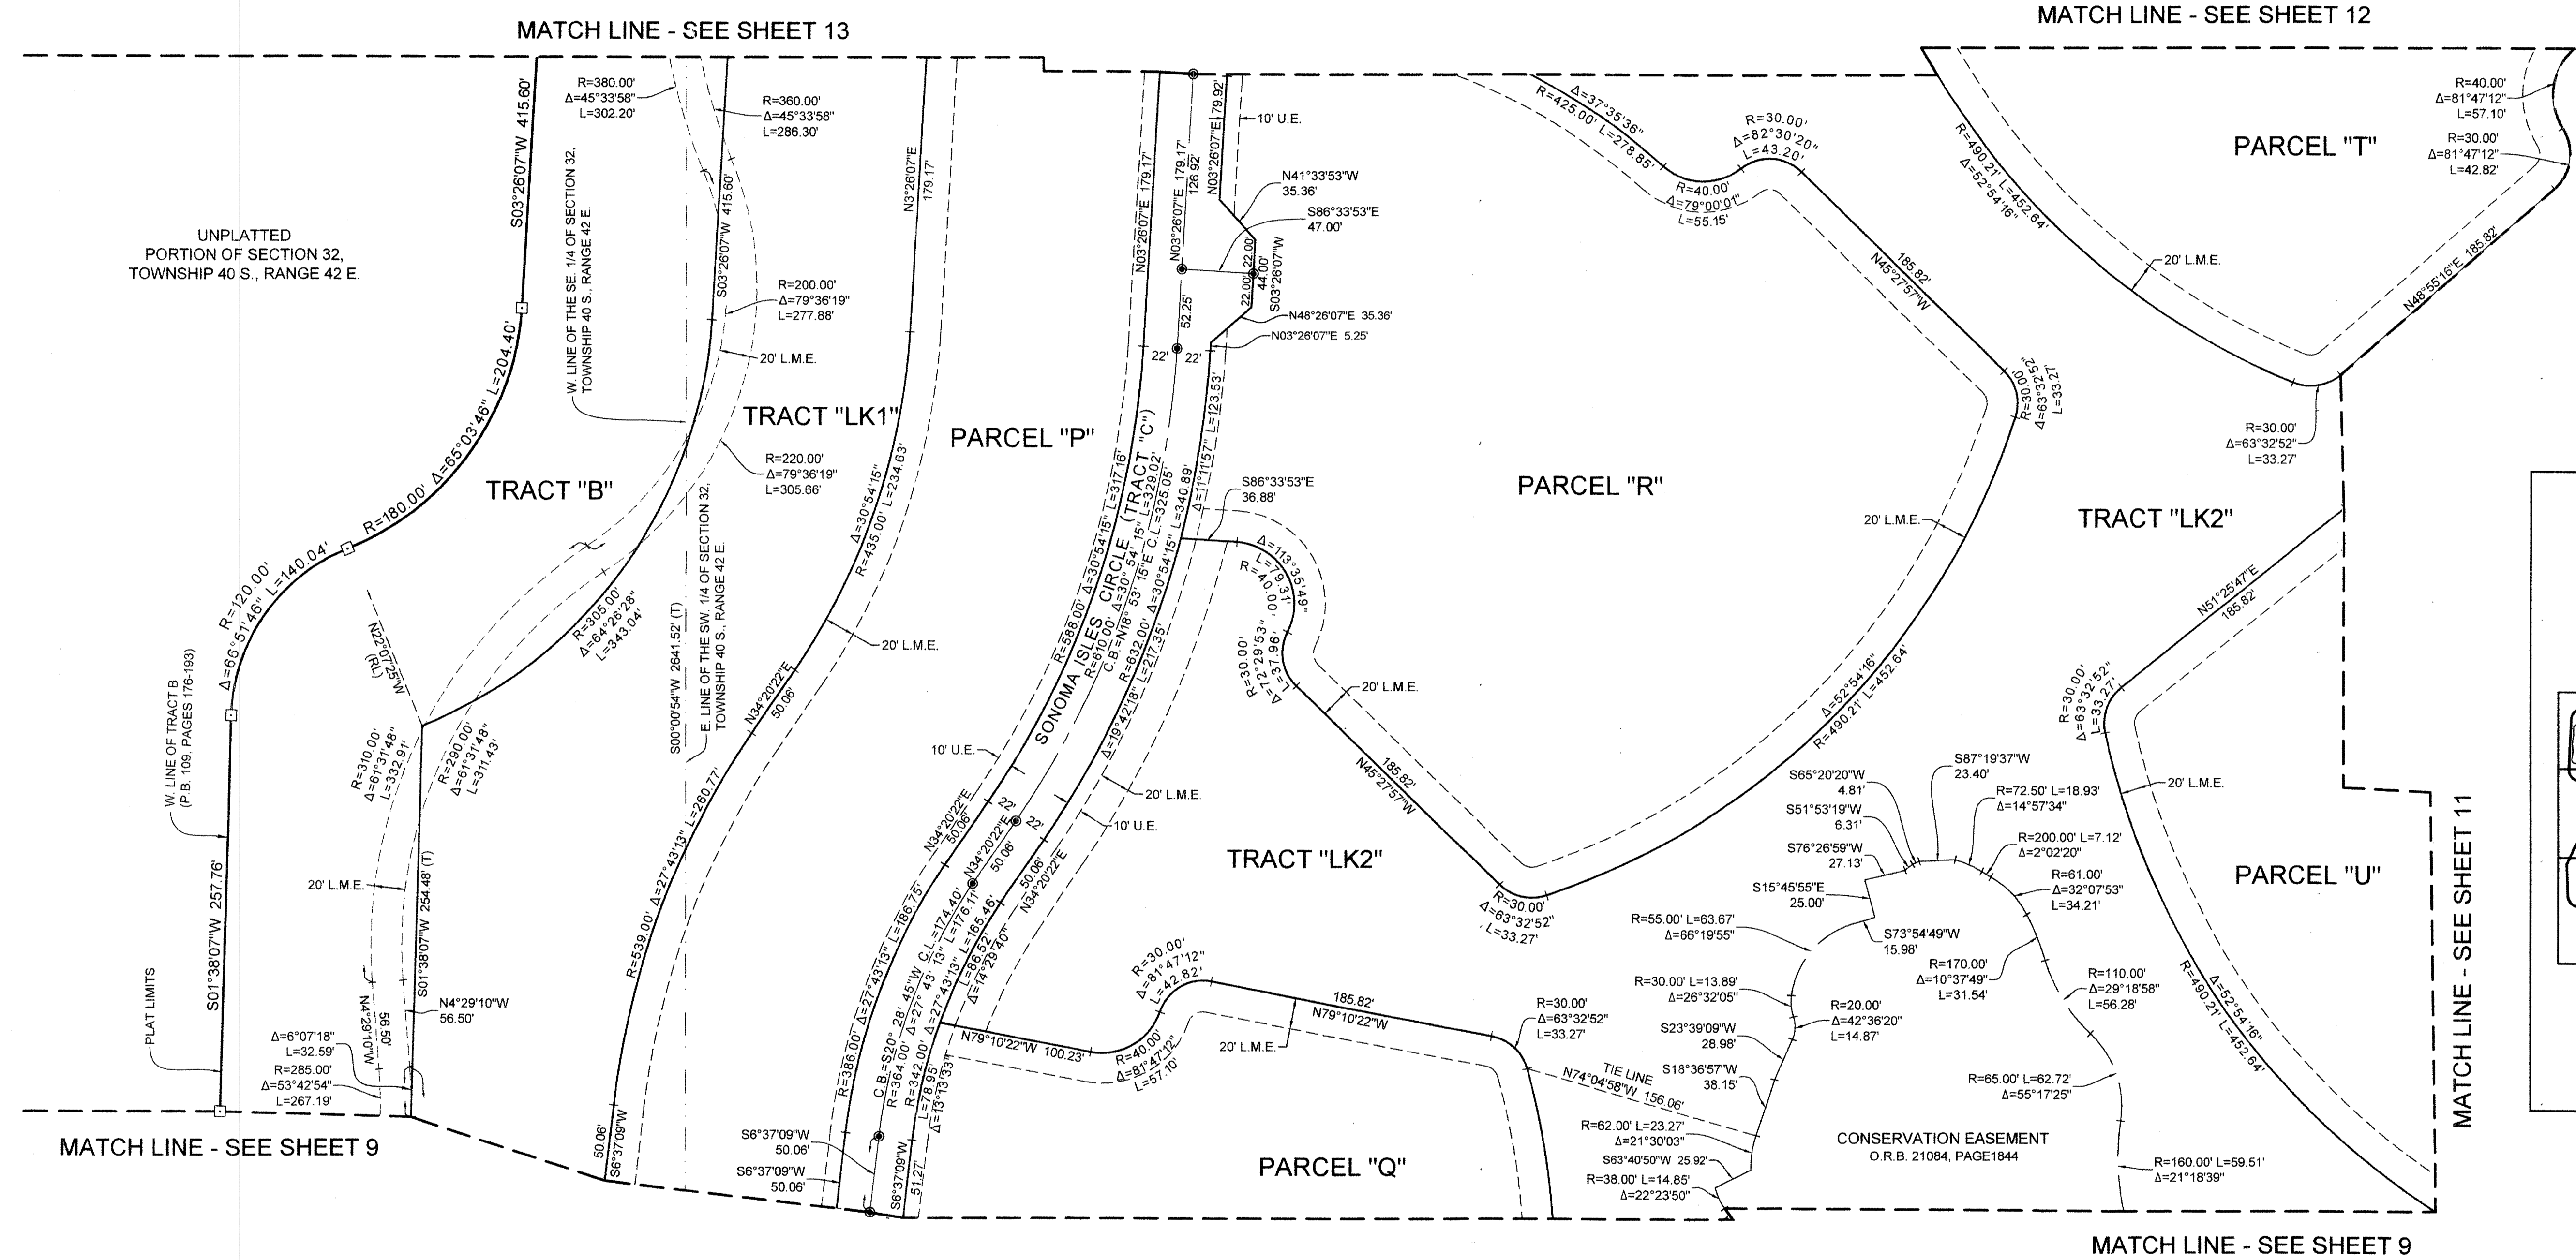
MATCH LINE - SEE SHEET 13

MATCH LINE - SEE SHEET 12

MATCH LINE - SEE SHEET 9

MATCH LINE - SEE SHEET 9

MATCH LINE - SEE SHEET 11

UNPLATTED
PORTION OF SECTION 32,
TOWNSHIP 40 S., RANGE 42 E.

TRACT "B"

TRACT "LK1"

PARCEL "P"

PARCEL "R"

PARCEL "T"

TRACT "LK2"

TRACT "LK2"

PARCEL "U"

PARCEL "Q"

SONOMA ISLES CIRCLE (TRACT "C")

CONSERVATION EASEMENT
O.R.B. 21084, PAGE1844

W. LINE OF TRACT B
(P.B. 109, PAGES 176-193)

PLAT LIMITS

W. LINE OF THE SE. 1/4 OF SECTION 32, TOWNSHIP 40 S., RANGE 42 E.

E. LINE OF THE SW. 1/4 OF SECTION 32, TOWNSHIP 40 S., RANGE 42 E.

S00°00'54"W 2641.52' (T)

S03°26'07"W 415.60'

S03°26'07"W 415.60'

R=180.00' Δ=65°03'46" L=204.40'

R=120.00' Δ=66°51'46" L=140.04'

S01°38'07"W 257.76'

R=380.00'
Δ=45°33'58"
L=302.20'

R=360.00'
Δ=45°33'58"
L=286.30'

R=200.00'
Δ=79°36'19"
L=277.88'

R=220.00'
Δ=79°36'19"
L=305.66'

20' L.M.E.

R=305.00' Δ=64°26'28" L=343.04'

N22°07'25"W (RL)

R=310.00' Δ=61°31'48" L=332.91'

R=290.00' Δ=61°31'48" L=311.43'

S01°38'07"W 254.48' (T)

20' L.M.E.

N4°29'10"W 56.50'

N4°29'10"W 56.50

Δ=6°07'18"
L=32.59'

R=285.00'
Δ=53°42'54"
L=267.19'

N3°26'07"E 179.17'

Δ=30°54'15" R=435.00' L=234.63'

20' L.M.E.

N34°20'22"E 50.06'

R=539.00' Δ=27°43'13" L=260.77'

50.06' S6°37'09"W

N03°26'07"E 179.17'

N03°26'07"E 179.17'

126.92'

N03°26'07"E 79.92'

10' U.E.

N41°33'53"W
35.36'

S86°33'53"E
47.00'

22.00'
44.00'
22.00'
S03°26'07"W

N48°26'07"E 35.36'

N03°26'07"E 5.25'

52.25'

22'
22'

R=588.00' Δ=30°54'15" L=317.16'

C.B.=N18° 53' 15"E C.L.=325.05'

R=610.00' Δ=30° 54' 15" L=329.02'

R=632.00' Δ=30°54'15" L=340.89'

Δ=11°11'57" L=123.53'

S86°33'53"E
36.88'

Δ=113°35'49"
R=40.00'
L=79.31'

R=30.00' Δ=72°29'53" L=37.96'

20' L.M.E.

Δ=19°42'18" L=217.35'

10' U.E.

N34°20'22"E 50.06'

22'
22'

N34°20'22"E 50.06'

50.06' N34°20'22"E

20' L.M.E.

10' U.E.

R=386.00' Δ=27°43'13" L=186.75'

C.B.=S20° 28' 45"W C.L.=174.40'

R=364.00' Δ=27° 43' 13" L=176.11'

R=342.00' Δ=27°43'13" L=165.46'

L=86.52' Δ=14°29'40"

L=78.95' Δ=13°13'33"

S6°37'09"W
50.06'

S6°37'09"W
50.06'

S6°37'09"W 51.27'

Δ=37°35'36" R=425.00' L=278.85'

R=30.00'
Δ=82°30'20"
L=43.20'

R=40.00'
Δ=79°00'01"
L=55.15'

R=490.21' L=452.64' Δ=52°54'16"

185.82' N45°27'57"W

R=30.00' Δ=63°32'52" L=33.27'

20' L.M.E.

185.82' N45°27'57"W

R=30.00'
Δ=63°32'52"
L=33.27'

Δ=52°54'16" R=490.21' L=452.64'

R=40.00'
Δ=81°47'12"
L=57.10'

R=30.00'
Δ=81°47'12"
L=42.82'

20' L.M.E.

N48°55'16"E 185.82'

R=30.00'
Δ=63°32'52"
L=33.27'

N51°25'47"E 185.82'

R=30.00' Δ=63°32'52" L=33.27'

20' L.M.E.

R=490.21' Δ=52°54'16" L=452.64'

S65°20'20"W
4.81'

S87°19'37"W
23.40'

S51°53'19"W
6.31'

R=72.50' L=18.93'
Δ=14°57'34"

S76°26'59"W
27.13'

R=200.00' L=7.12'
Δ=2°02'20"

S15°45'55"E
25.00'

R=61.00'
Δ=32°07'53"
L=34.21'

R=55.00' L=63.67'
Δ=66°19'55"

S73°54'49"W
15.98'

R=170.00'
Δ=10°37'49"
L=31.54'

R=30.00' L=13.89'
Δ=26°32'05"

R=20.00'
Δ=42°36'20"
L=14.87'

R=110.00'
Δ=29°18'58"
L=56.28'

S23°39'09"W
28.98'

S18°36'57"W
38.15'

R=65.00' L=62.72'
Δ=55°17'25"

R=62.00' L=23.27'
Δ=21°30'03"

S63°40'50"W 25.92'

R=38.00' L=14.85'
Δ=22°23'50"

R=160.00' L=59.51'
Δ=21°18'39"

R=30.00'
Δ=81°47'12"
L=42.82'

185.82'
N79°10'22"W

N79°10'22"W 100.23'

R=40.00'
Δ=81°47'12"
L=57.10'

20' L.M.E.

R=30.00'
Δ=63°32'52"
L=33.27'

TIE LINE
N74°04'58"W 156.06'